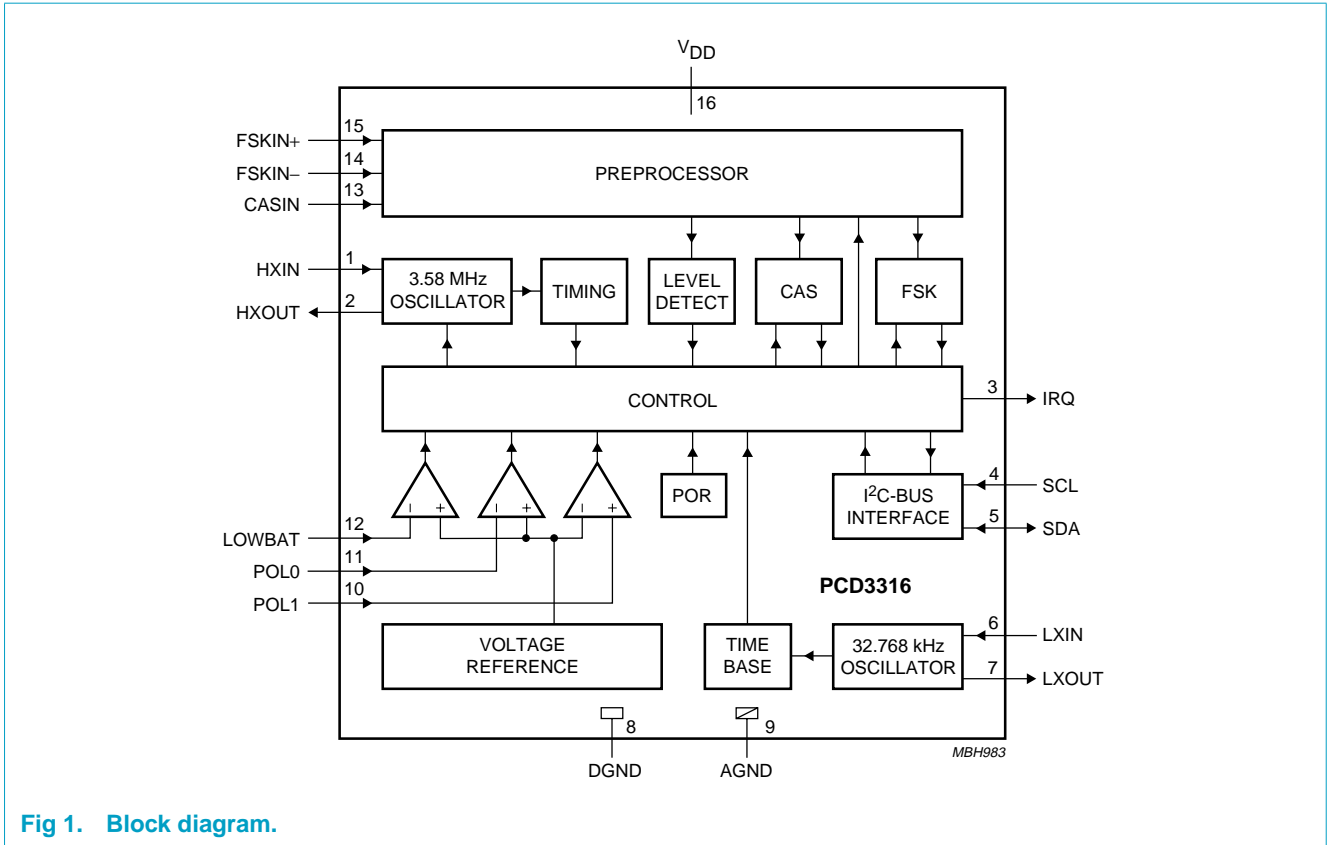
$V_{DD}$

16

FSKIN+ 15

FSKIN− 14

CASIN 13

PREPROCESSOR

HXIN 1

HXOUT 2

3.58 MHz OSCILLATOR

TIMING

LEVEL DETECT

CAS

FSK

CONTROL

3 IRQ

POR

I$^2$C-BUS INTERFACE

4 SCL

5 SDA

LOWBAT 12

POL0 11

POL1 10

PCD3316

VOLTAGE REFERENCE

TIME BASE

32.768 kHz OSCILLATOR

6 LXIN

7 LXOUT

8

9

DGND

AGND

MBH983

Fig 1. Block diagram.